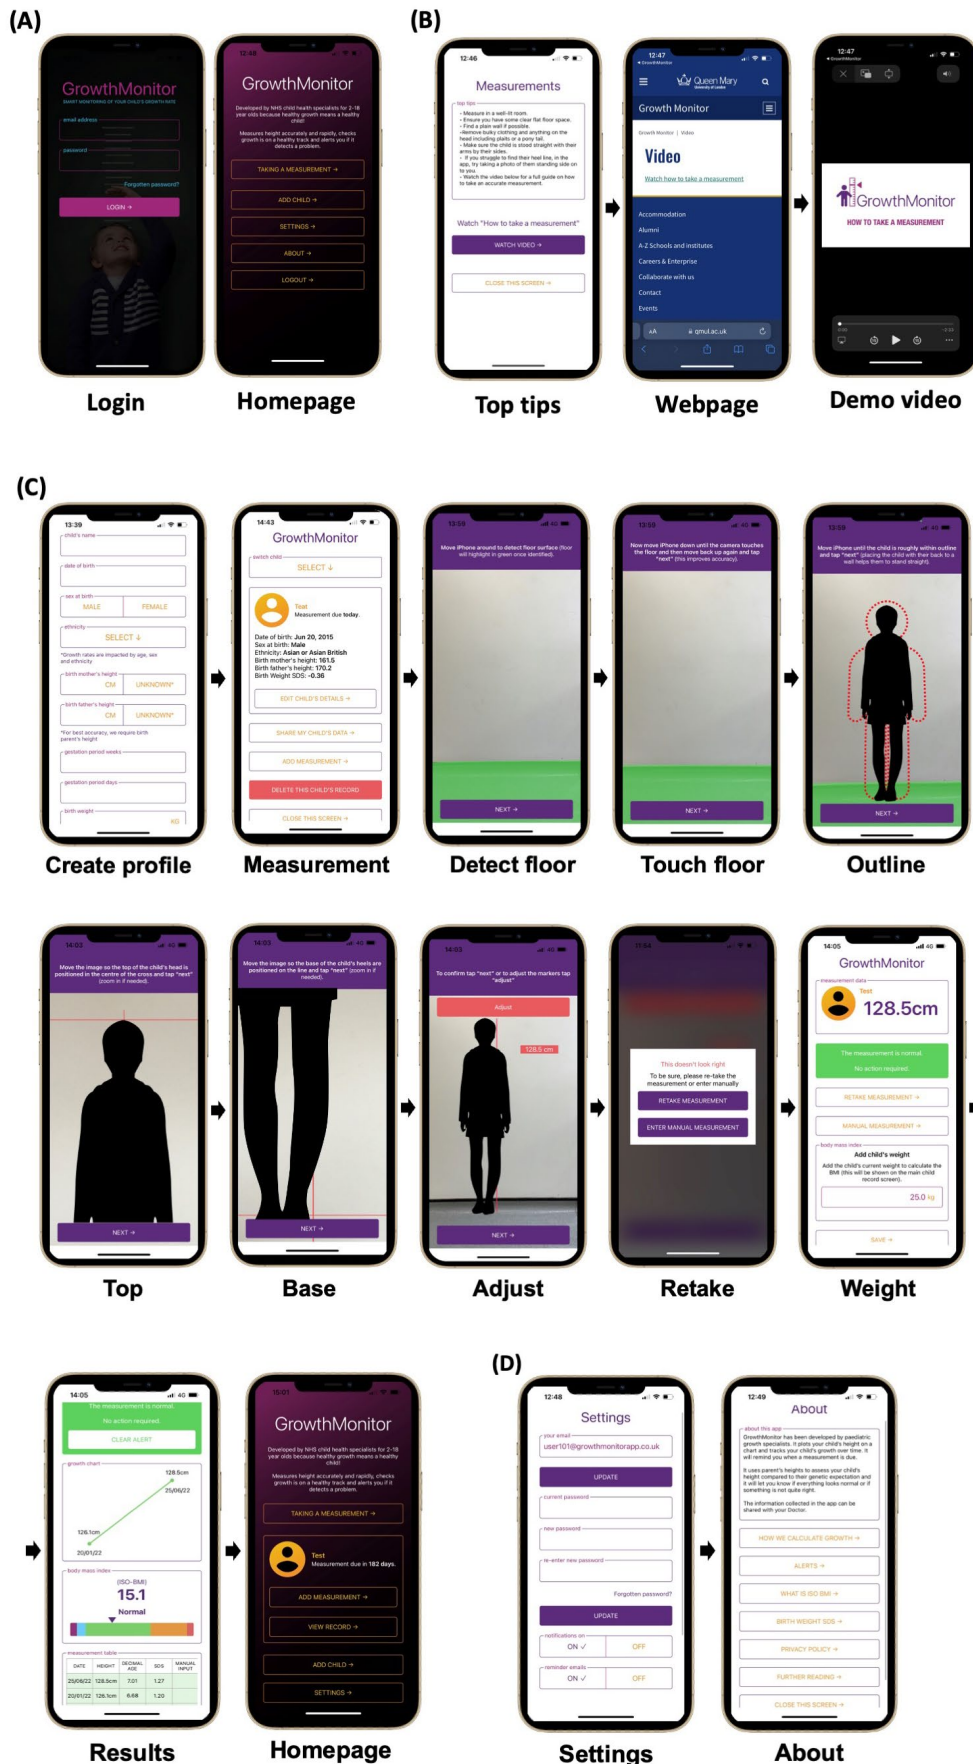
(A)

GrowthMonitor
SMART MONITORING OF YOUR CHILD'S GROWTH RATE
email address
password
Forgotten password?
LOGIN →

12:48
GrowthMonitor
Developed by NHS child health specialists for 2-18 year olds because healthy growth means a healthy child!
Measures height accurately and rapidly, checks growth is on a healthy track and alerts you if it detects a problem.
TAKING A MEASUREMENT →
ADD CHILD →
SETTINGS →
ABOUT →
LOGOUT →

Login
Homepage

(B)

12:46
Measurements
top tips
- Measure in a well-lit room.
- Ensure you have some clear flat floor space.
- Find a plain wall if possible.
- Remove bulky clothing and anything on the head including plaits or a pony tail.
- Make sure the child is stood straight with their arms by their sides.
- If you struggle to find their heel line, in the app, try taking a photo of them standing side on to you.
- Watch the video below for a full guide on how to take an accurate measurement.
Watch "How to take a measurement"
WATCH VIDEO →
CLOSE THIS SCREEN →

12:47
Queen Mary University of London
Growth Monitor
Growth Monitor | Video
Video
Watch how to take a measurement
Accommodation
Alumni
A-Z Schools and institutes
Careers & Enterprise
Collaborate with us
Contact
Events
AA qmul.ac.uk

12:47
GrowthMonitor
HOW TO TAKE A MEASUREMENT

Top tips
Webpage
Demo video

(C)

13:39
child's name
date of birth
sex at birth
MALE FEMALE
ethnicity
SELECT ↓
*Growth rates are impacted by age, sex and ethnicity
birth mother's height
CM UNKNOWN*
birth father's height
CM UNKNOWN*
*For best accuracy, we require birth parent's height
gestation period weeks
gestation period days
birth weight
KG

14:43
GrowthMonitor
switch child
SELECT ↓
Test
Measurement due today.
Date of birth: Jun 20, 2015
Sex at birth: Male
Ethnicity: Asian or Asian British
Birth mother's height: 161.5
Birth father's height: 170.2
Birth Weight SDS: -0.36
EDIT CHILD'S DETAILS →
SHARE MY CHILD'S DATA →
ADD MEASUREMENT →
DELETE THIS CHILD'S RECORD
CLOSE THIS SCREEN →

13:59
Move iPhone around to detect floor surface (floor will highlight in green once identified).
NEXT →

13:59
Now move iPhone down until the camera touches the floor and then move back up again and tap "next" (this improves accuracy).
NEXT →

13:59
Move iPhone until the child is roughly within outline and tap "next" (placing the child with their back to a wall helps them to stand straight).
NEXT →

Create profile
Measurement
Detect floor
Touch floor
Outline

14:02
Move the image so the top of the child's head is positioned in the centre of the cross and tap "next" (zoom in if needed).
NEXT →

14:03
Move the image so the base of the child's heels are positioned on the line and tap "next" (zoom in if needed).
NEXT →

14:03
To confirm tap "next" or to adjust the markers tap "adjust"
Adjust
128.5 cm
NEXT →

11:54
This doesn't look right
To be sure, please re-take the measurement or enter manually
RETAKE MEASUREMENT
ENTER MANUAL MEASUREMENT

14:05
GrowthMonitor
measurement data
Test
128.5cm
The measurement is normal.
No action required.
RETAKE MEASUREMENT →
MANUAL MEASUREMENT →
body mass index
Add child's weight
Add the child's current weight to calculate the BMI (this will be shown on the main child record screen).
25.0 kg
SAVE →

Top
Base
Adjust
Retake
Weight

14:05
The measurement is normal.
No action required.
CLEAR ALERT
growth chart
128.5cm
25/06/22
126.1cm
20/01/22
body mass index
(ISO-BMI)
15.1
Normal
measurement table

| DATE | HEIGHT | DECIMAL AGE | SDS | MANUAL INPUT |
|---|---|---|---|---|
| 25/06/22 | 128.5cm | 7.01 | 1.27 | |
| 20/01/22 | 126.1cm | 6.68 | 1.20 | |

15:01
GrowthMonitor
Developed by NHS child health specialists for 2-18 year olds because healthy growth means a healthy child!
Measures height accurately and rapidly, checks growth is on a healthy track and alerts you if it detects a problem.
TAKING A MEASUREMENT →
Test
Measurement due in 182 days.
ADD MEASUREMENT →
VIEW RECORD →
ADD CHILD →
SETTINGS →

Results
Homepage

(D)

12:48
Settings
your email
user101@growthmonitorapp.co.uk
UPDATE
current password
new password
re-enter new password
Forgotten password?
UPDATE
notifications on
ON ✓ OFF
reminder emails
ON ✓ OFF

12:49
About
about this app
GrowthMonitor has been developed by paediatric growth specialists. It plots your child's height on a chart and tracks your child's growth over time. It will remind you when a measurement is due.
It uses parent's heights to assess your child's height compared to their genetic expectation and it will let you know if everything looks normal or if something is not quite right.
The information collected in the app can be shared with your Doctor.
HOW WE CALCULATE GROWTH →
ALERTS →
WHAT IS ISO BMI →
BIRTH WEIGHT SDS →
PRIVACY POLICY →
FURTHER READING →
CLOSE THIS SCREEN →

Settings
About